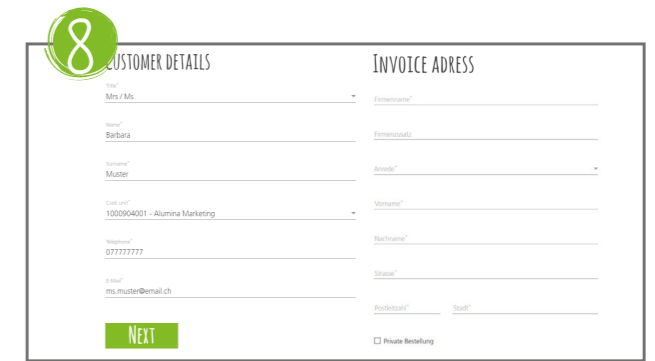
8

CUSTOMER DETAILS

Title*
Mrs / Ms

Name*
Barbara

Surname*
Muster

Cost unit*
1000904001 - Alumina Marketing

Telephone*
077777777

E-Mail*
ms.muster@email.ch

NEXT

INVOICE ADRESS

Firmenname*

Firmenzusatz

Anrede*

Vorname*

Nachname*

Strasse*

Postleitzahl*

Stadt*

Private Bestellung